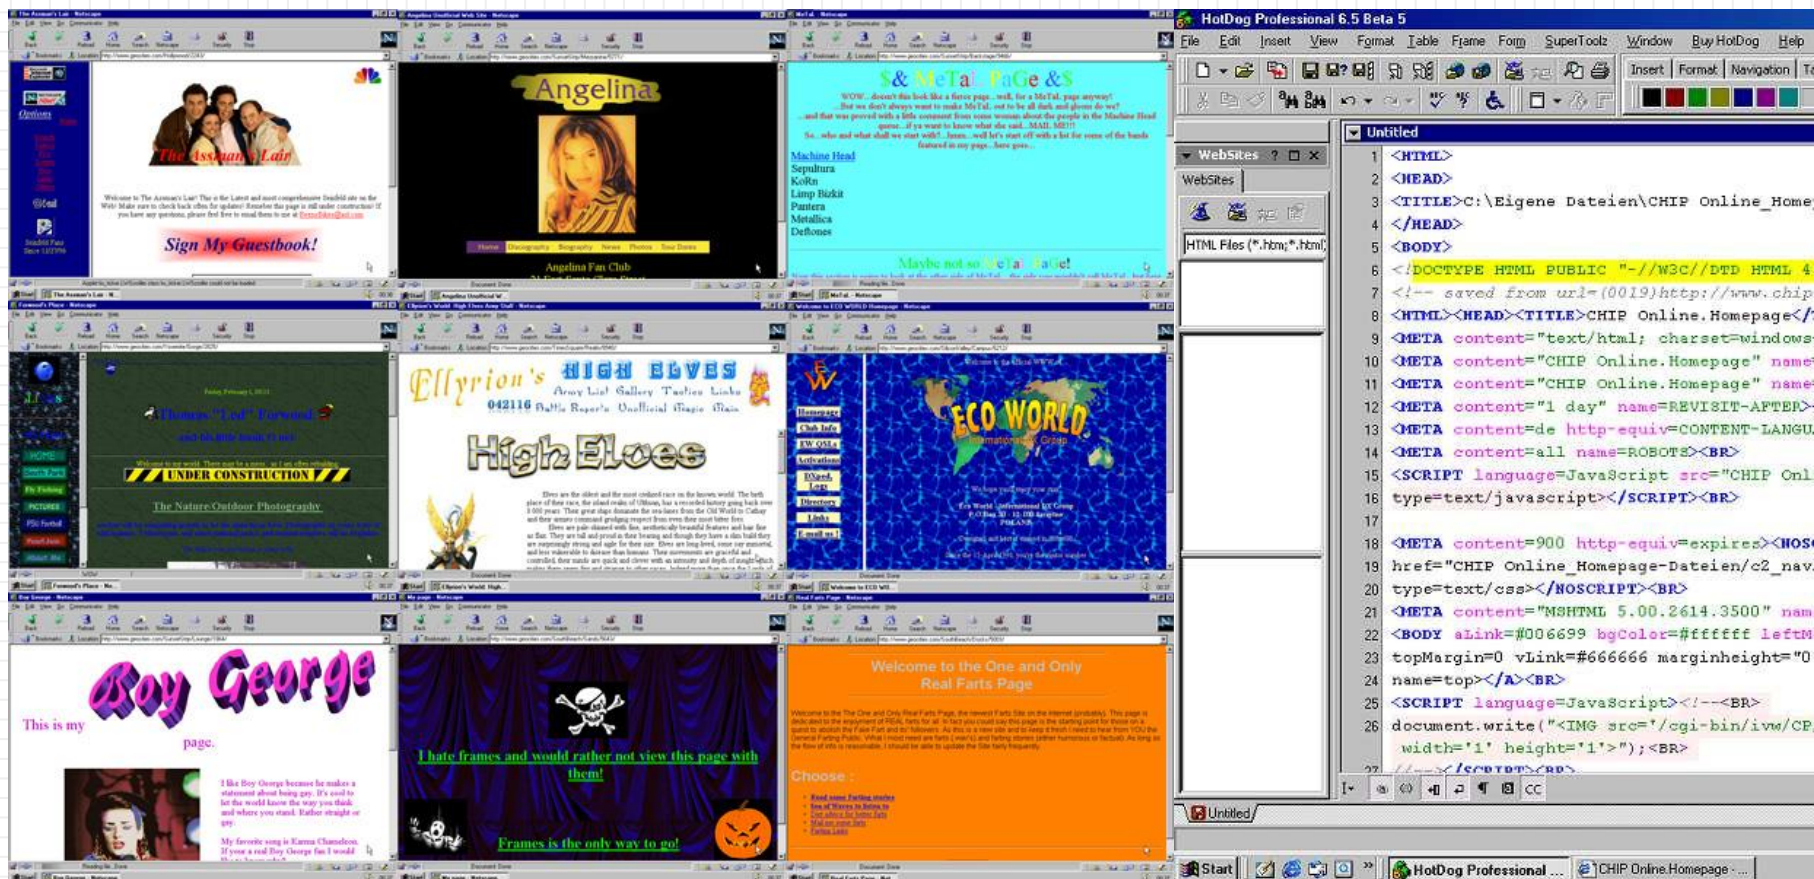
The Assman's Lair
Sign My Guestbook!

Angelina
Angelina Fan Club

$& MeTaL PaGe &$
Machine Head
Sepultura
KoRn
Limp Bizkit
Pantera
Metallica
Deftones
Maybe not so MeTaL PaGe!

Thomas "Lod" Forward
UNDER CONSTRUCTION
The Nature/Outdoor Photography

Ellyrion's HIGH ELVES
042116
High Elves

ECO WORLD
Homepage
Club Info
EW Q&A
Activities
Links
E-mail us

Boy George
This is my
page.

I hate frames and would rather not view this page with them!
Frames is the only way to go!

Welcome to the One and Only Real Farts Page
Choose :

HotDog Professional 6.5 Beta 5
File Edit Insert View Format Table Frame Form SuperToolz Window Buy HotDog Help
Insert Format Navigation
WebSites
WebSites
HTML Files (*.htm;*.html)
Untitled
1 <HTML>
2 <HEAD>
3 <TITLE>C:\Eigene Dateien\CHIP Online_Home
4 </HEAD>
5 <BODY>
6 <!DOCTYPE HTML PUBLIC "-//W3C//DTD HTML 4
7 <!-- saved from url=(0019)http://www.chip
8 <HTML><HEAD><TITLE>CHIP Online.Homepage</
9 <META content="text/html; charset=windows
10 <META content="CHIP Online.Homepage" name
11 <META content="CHIP Online.Homepage" name
12 <META content="1 day" name=REVISIT-AFTER>
13 <META content=de http-equiv=CONTENT-LANGU
14 <META content=all name=ROBOTS><BR>
15 <SCRIPT language=JavaScript src="CHIP Onl
16 type=text/javascript></SCRIPT><BR>
17
18 <META content=900 http-equiv=expires><NOS
19 href="CHIP Online_Homepage-Dateien/c2_nav
20 type=text/css></NOSCRIPT><BR>
21 <META content="MSHTML 5.00.2614.3500" nam
22 <BODY aLink=#006699 bgColor=#ffffff leftM
23 topMargin=0 vLink=#666666 marginheight="0
24 name=top></A><BR>
25 <SCRIPT language=JavaScript><!--<BR>
26 document.write("<IMG src='/cgi-bin/ivw/CP
width='1' height='1'>");<BR>
Untitled
Start
HotDog Professional ...
CHIP Online.Homepage - ...